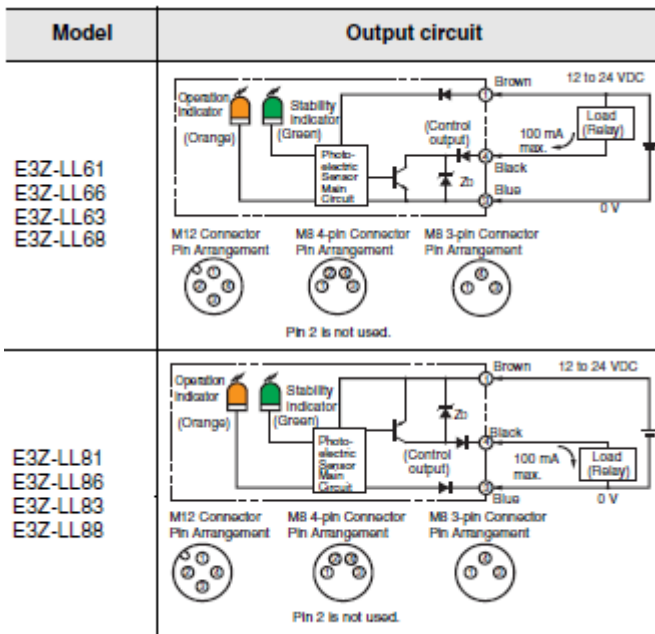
| Model | Output circuit |
|---|---|
| E3Z-LL61 E3Z-LL66 E3Z-LL63 E3Z-LL68 | Operation indicator (Orange) Stability indicator (Green) Photo-electric Sensor Main Circuit (Control output) Zb ① Brown ④ Black ③ Blue 12 to 24 VDC Load (Relay) 100 mA max. 0 V M12 Connector Pin Arrangement M8 4-pin Connector Pin Arrangement M8 3-pin Connector Pin Arrangement Pin 2 is not used. |
| E3Z-LL81 E3Z-LL86 E3Z-LL83 E3Z-LL88 | Operation indicator (Orange) Stability indicator (Green) Photo-electric Sensor Main Circuit Zb (Control output) ① Brown ④ Black ③ Blue 12 to 24 VDC 100 mA max. Load (Relay) 0 V M12 Connector Pin Arrangement M8 4-pin Connector Pin Arrangement M8 3-pin Connector Pin Arrangement Pin 2 is not used. |